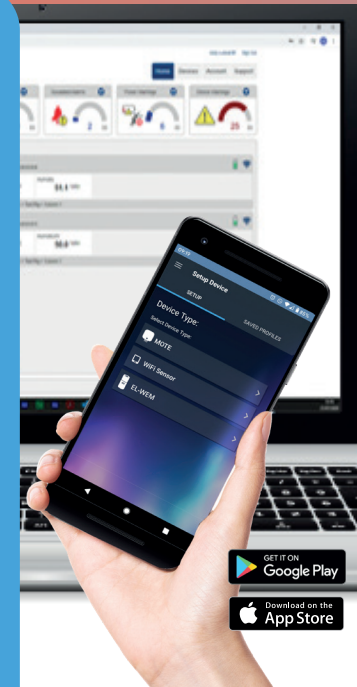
Home Devices Account Support

Disabled Alerts

Power Warnings

Device Warnings

2

6

25

55.1

50.8

Setup Device

SETUP

SAVED PROFILES

Device Type:

Select Device Type

MOTE

WiFi Sensor

EL-WEM

GET IT ON
Google Play

Download on the
App Store